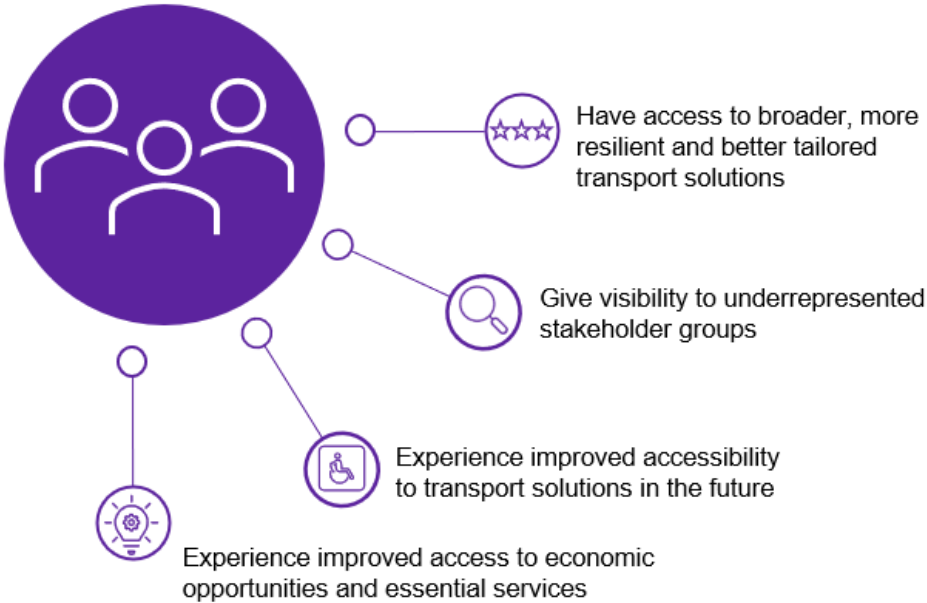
Have access to broader, more resilient and better tailored transport solutions

Give visibility to underrepresented stakeholder groups

Experience improved accessibility to transport solutions in the future

Experience improved access to economic opportunities and essential services